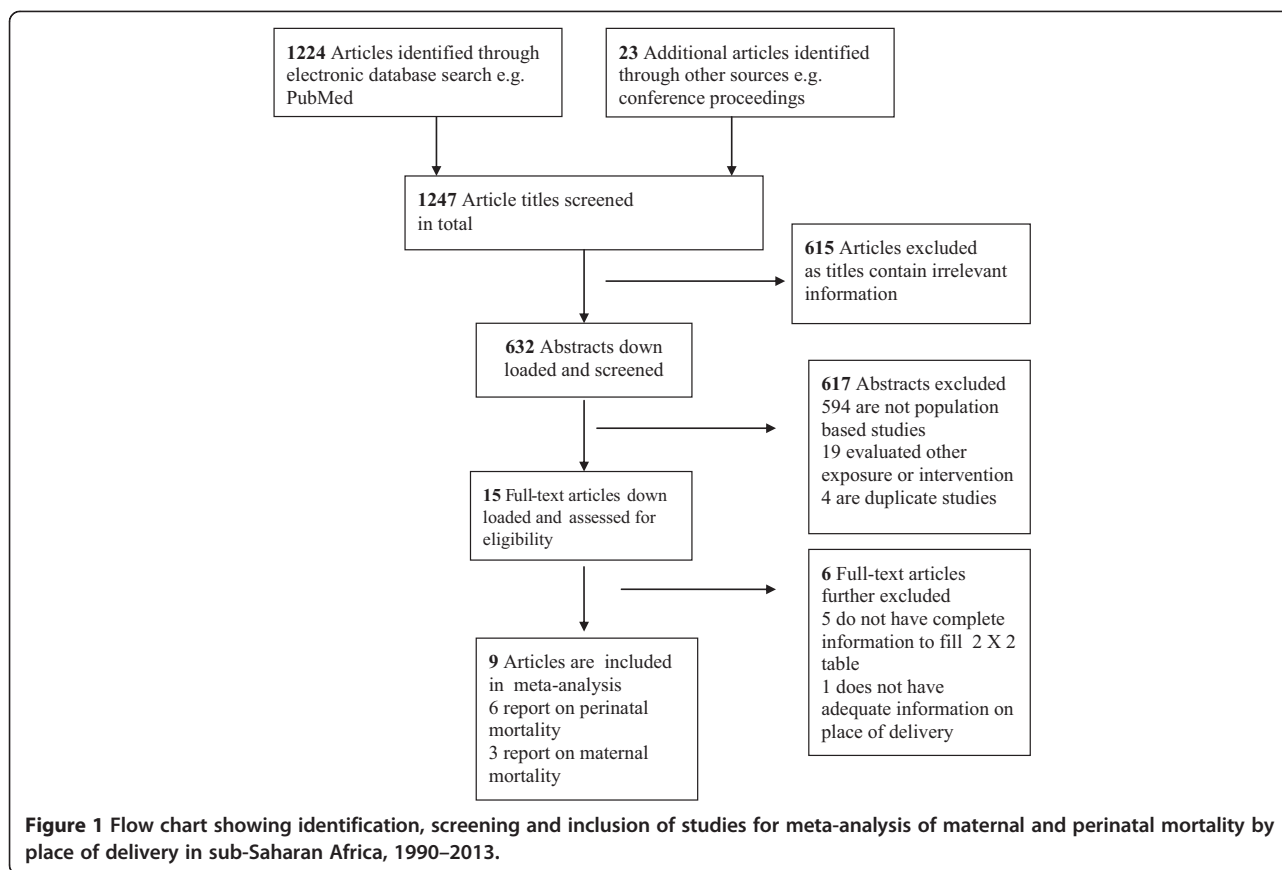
1224 Articles identified through electronic database search e.g. PubMed

23 Additional articles identified through other sources e.g. conference proceedings

1247 Article titles screened in total

615 Articles excluded as titles contain irrelevant information

632 Abstracts down loaded and screened

617 Abstracts excluded
594 are not population based studies
19 evaluated other exposure or intervention
4 are duplicate studies

15 Full-text articles down loaded and assessed for eligibility

6 Full-text articles further excluded
5 do not have complete information to fill 2 X 2 table
1 does not have adequate information on place of delivery

9 Articles are included in meta-analysis
6 report on perinatal mortality
3 report on maternal mortality

Figure 1 Flow chart showing identification, screening and inclusion of studies for meta-analysis of maternal and perinatal mortality by place of delivery in sub-Saharan Africa, 1990–2013.